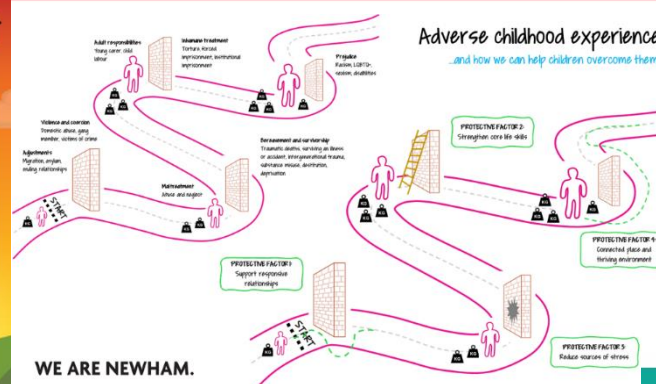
Adverse childhood experience

...and how we can help children overcome them

Adult responsibilities
Young carer, child labour

Inhumane treatment
Torture, forced imprisonment, institutional imprisonment

Prejudice
Racism, LGBTQ+, sexism, disabilities

Violence and coercion
Domestic abuse, gang member, victims of crime

Adjustments
Migration, asylum, ending relationships

Bereavement and survivorship
Traumatic deaths, surviving an illness or accident, intergenerational trauma, substance misuse, destitution, deprivation

Maltreatment
Abuse and neglect

START

PROTECTIVE FACTOR 2:
Strengthen core life skills

PROTECTIVE FACTOR 4:
Connected place and thriving environment

PROTECTIVE FACTOR 1:
Support responsive relationships

START

PROTECTIVE FACTOR 3:
Reduce sources of stress

WE ARE NEWHAM.